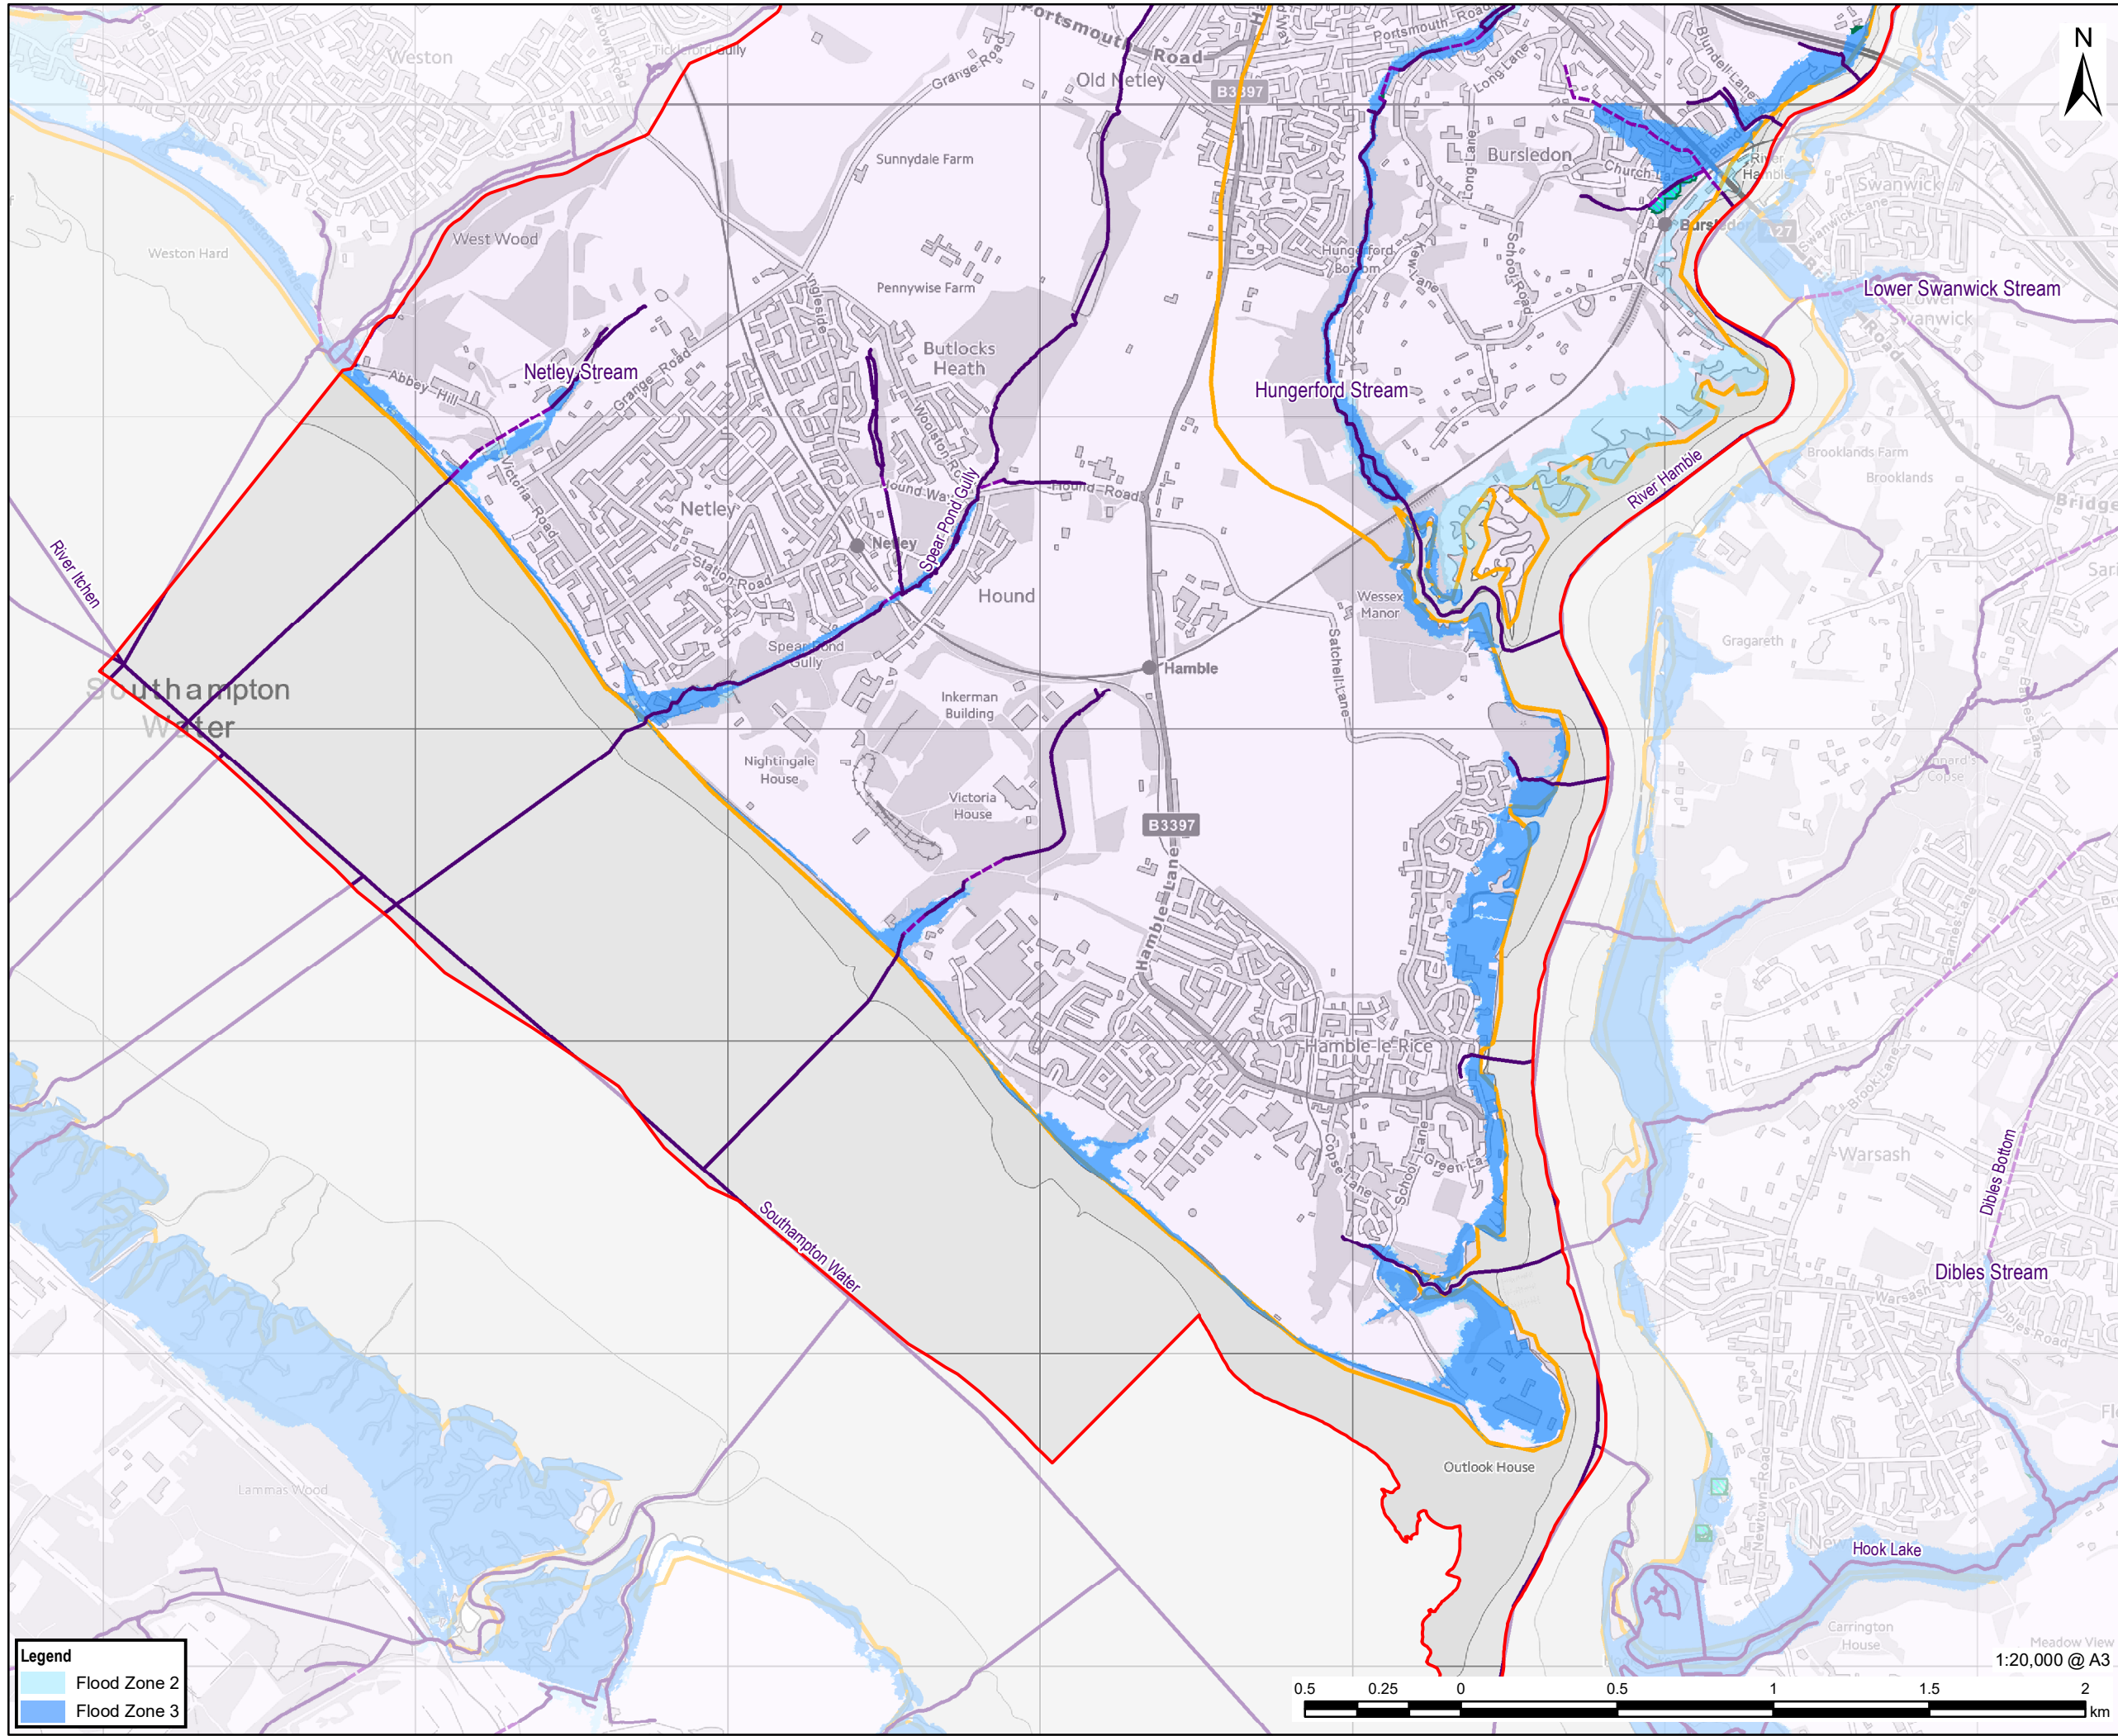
N

Portsmouth Road
Old Netley
B3397
Portsmouth Road
Weston
Tickleford Gully
Grange Road
Sunnydale Farm
Bursledon
Church Lane
River Hamble
Bursledon
A27
Swanwick
West Wood
Weston Hard
Pennywise Farm
Lower Swanwick Stream
Lower Swanwick
Netley Stream
Butlocks Heath
Hungerford Stream
Hungerford Bottom
Abbey Hill
Grange Road
Victoria Road
Netley
Netley
Hound Way
Hound Road
Spear Pond Gully
River Hamble
Brooklands Farm
Brooklands
River Itchen
Station Road
Hound
Wessex Manor
Gragareth
Spear Pond Gully
Hamble
Satchell Lane
Southampton Water
Inkerman Building
Nightingale House
Victoria House
B3397
Hamble Lane
Hamble-le-Rice
Warsash
Dibles Bottom
Green Lane
School Lane
Copse Lane
Southampton Water
Dibles Stream
Outlook House
Lammas Wood
Hook Lake
Carrington House
Meadow View

Legend
Flood Zone 2
Flood Zone 3

1:20,000 @ A3
0.5 0.25 0 0.5 1 1.5 2
km